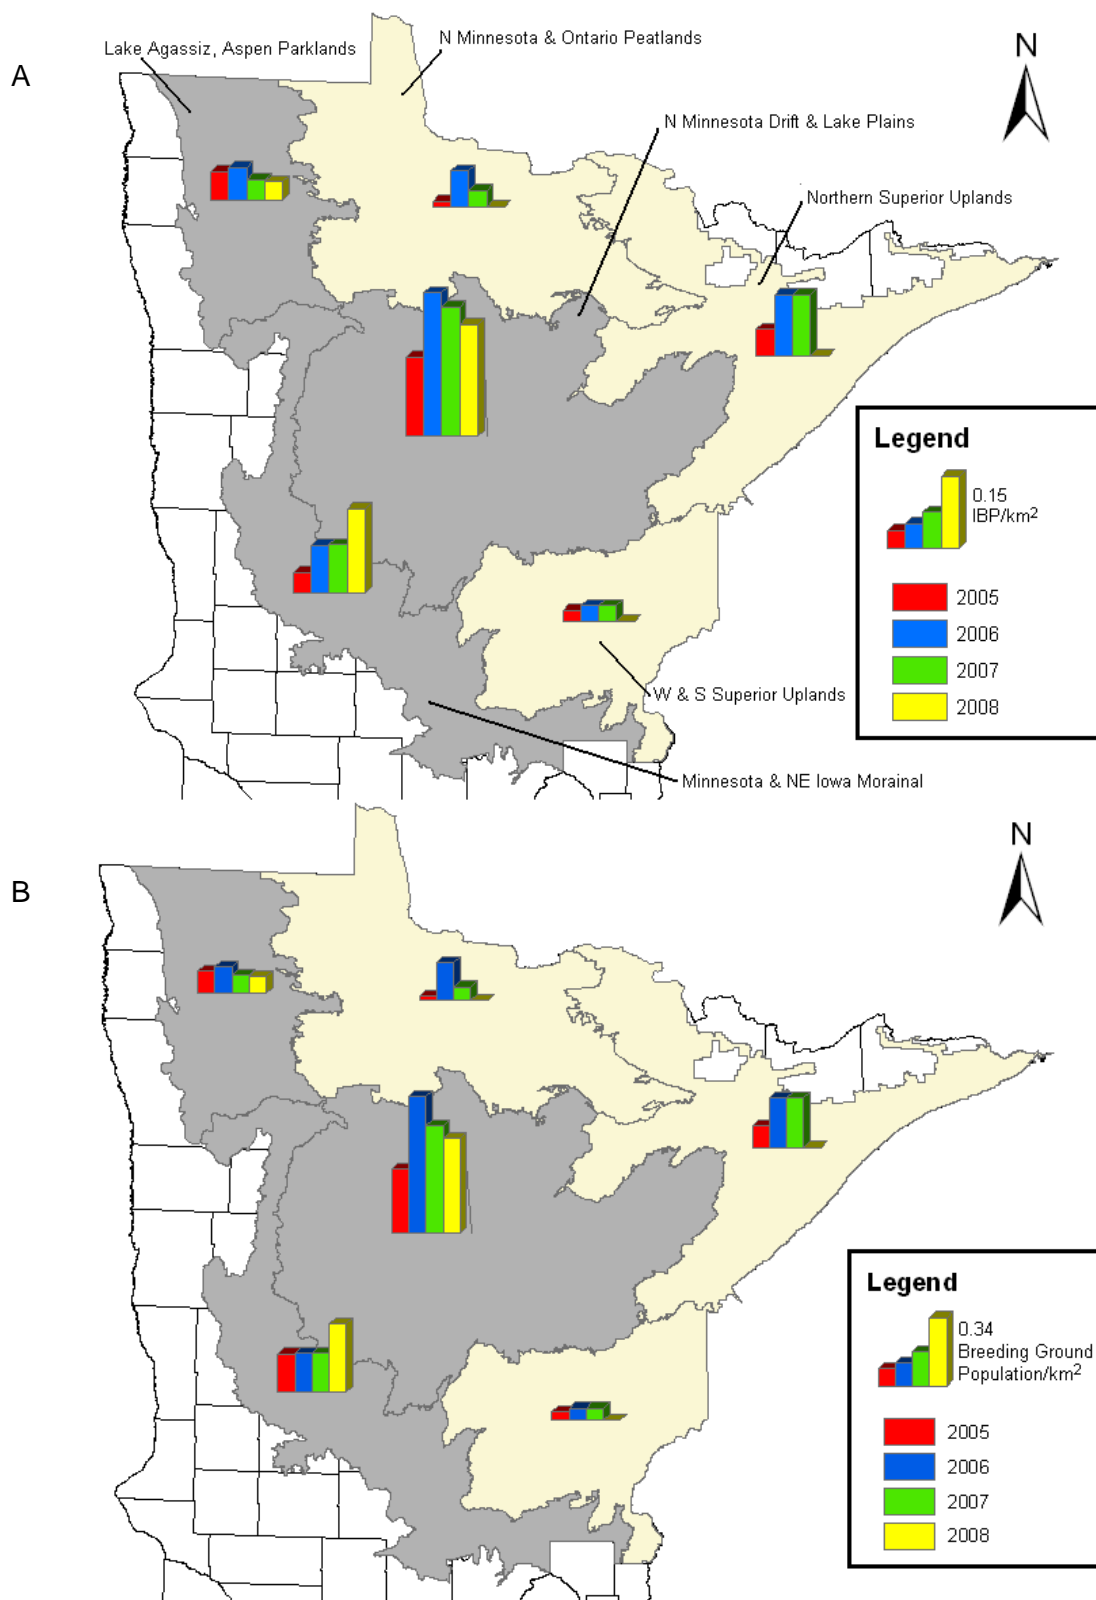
A

Lake Agassiz, Aspen Parklands

N Minnesota & Ontario Peatlands

N

N Minnesota Drift & Lake Plains

Northern Superior Uplands

Legend

0.15 IBP/km$^2$

2005

2006

2007

2008

W & S Superior Uplands

Minnesota & NE Iowa Morainal

B

N

Legend

0.34 Breeding Ground Population/km$^2$

2005

2006

2007

2008